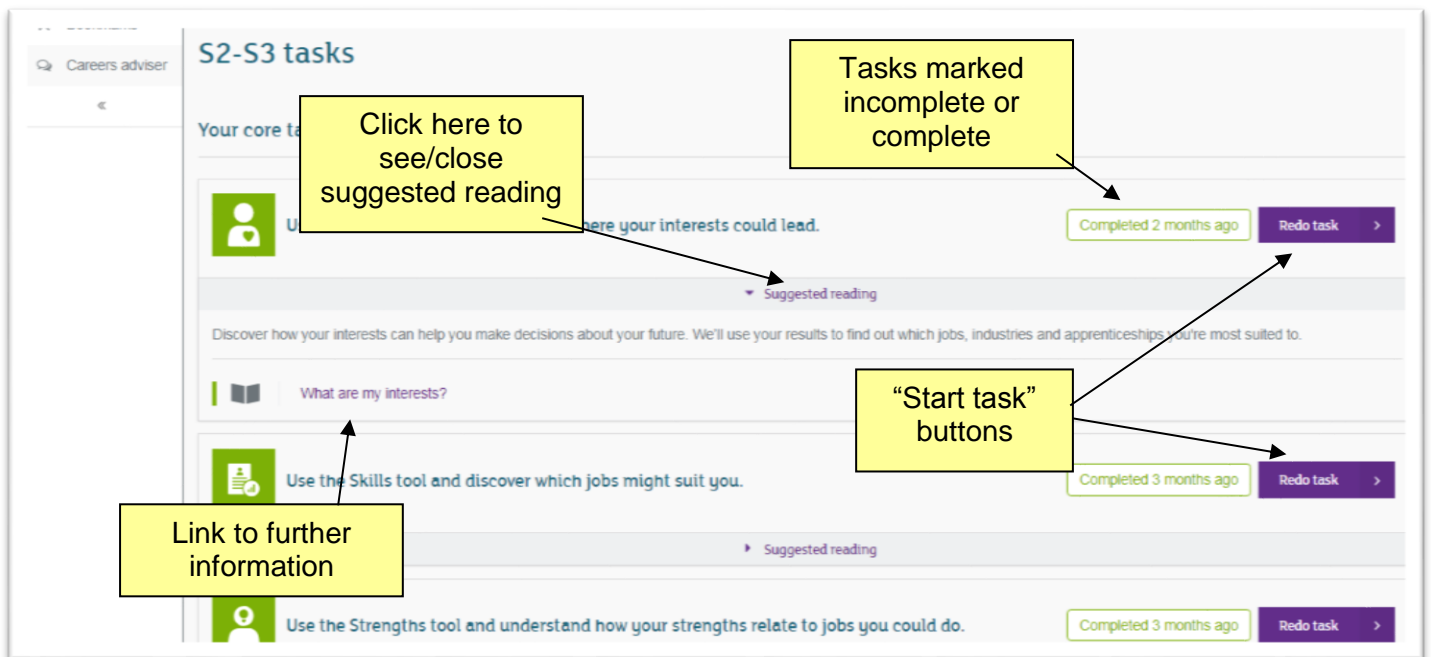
Careers adviser

«

S2-S3 tasks

Your core ta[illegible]

Click here to see/close suggested reading

Tasks marked incomplete or complete

U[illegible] here your interests could lead.

Completed 2 months ago

Redo task ›

▾ Suggested reading

Discover how your interests can help you make decisions about your future. We'll use your results to find out which jobs, industries and apprenticeships you're most suited to.

What are my interests?

"Start task" buttons

Use the Skills tool and discover which jobs might suit you.

Completed 3 months ago

Redo task ›

Link to further information

▸ Suggested reading

Use the Strengths tool and understand how your strengths relate to jobs you could do.

Completed 3 months ago

Redo task ›